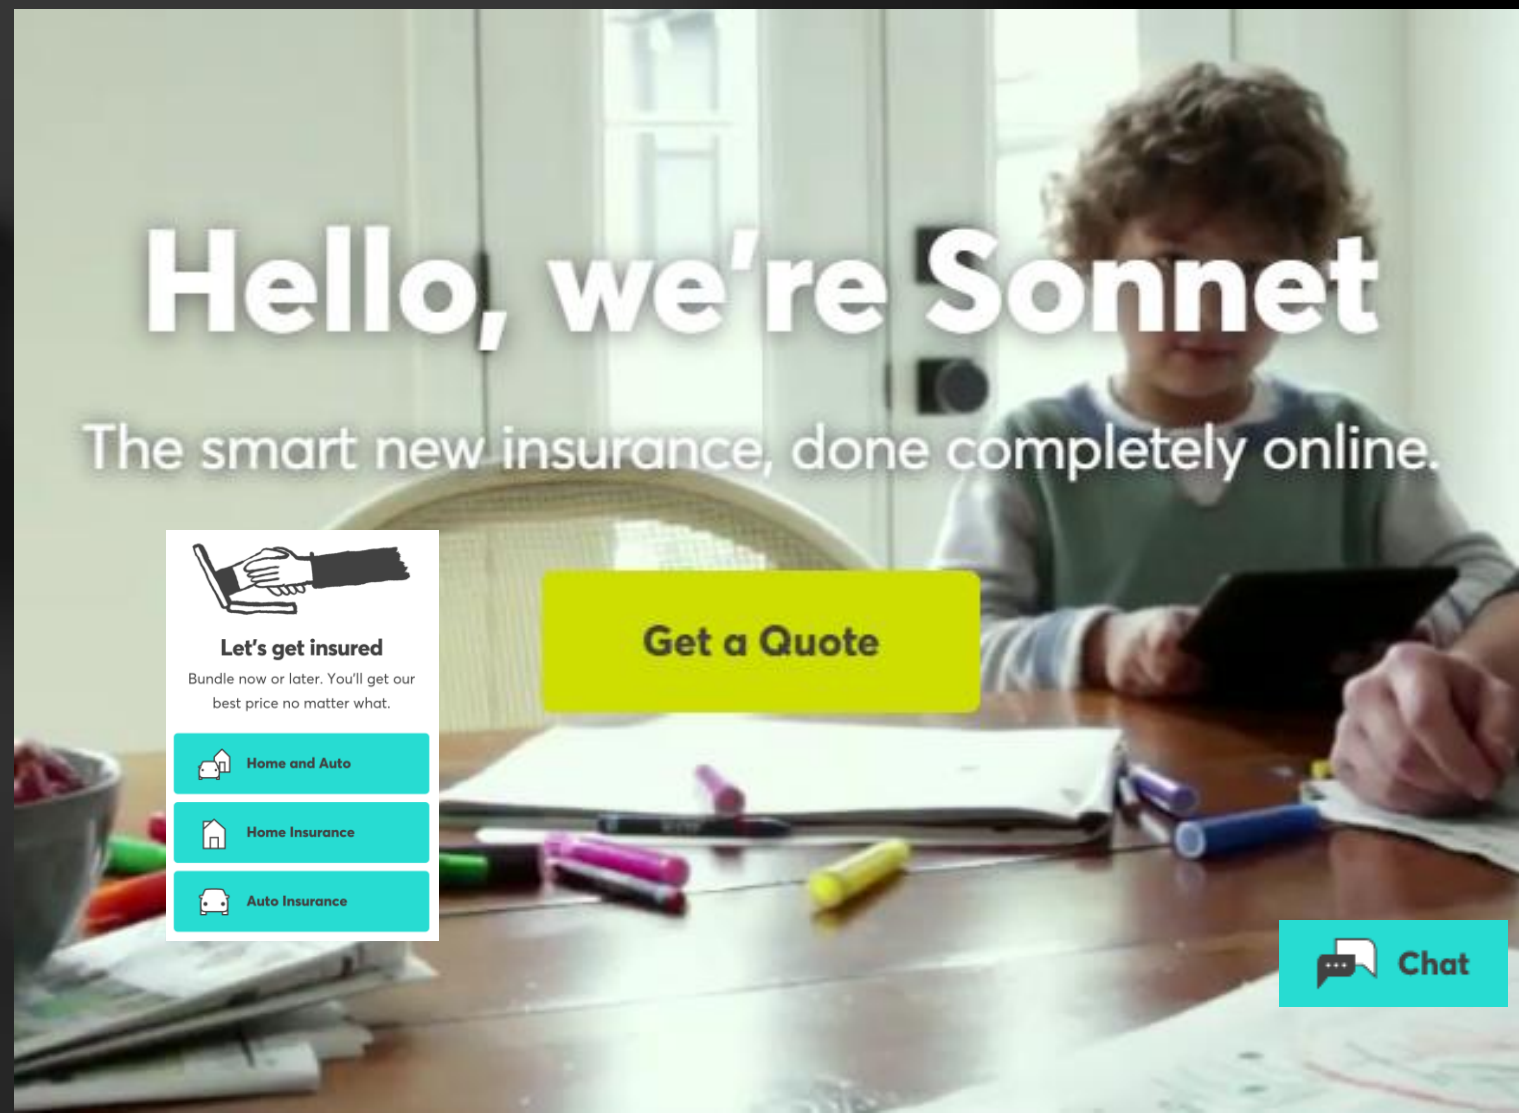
Hello, we're Sonnet

The smart new insurance, done completely online.

Let's get insured

Bundle now or later. You'll get our best price no matter what.

Home and Auto

Home Insurance

Auto Insurance

Get a Quote

Chat